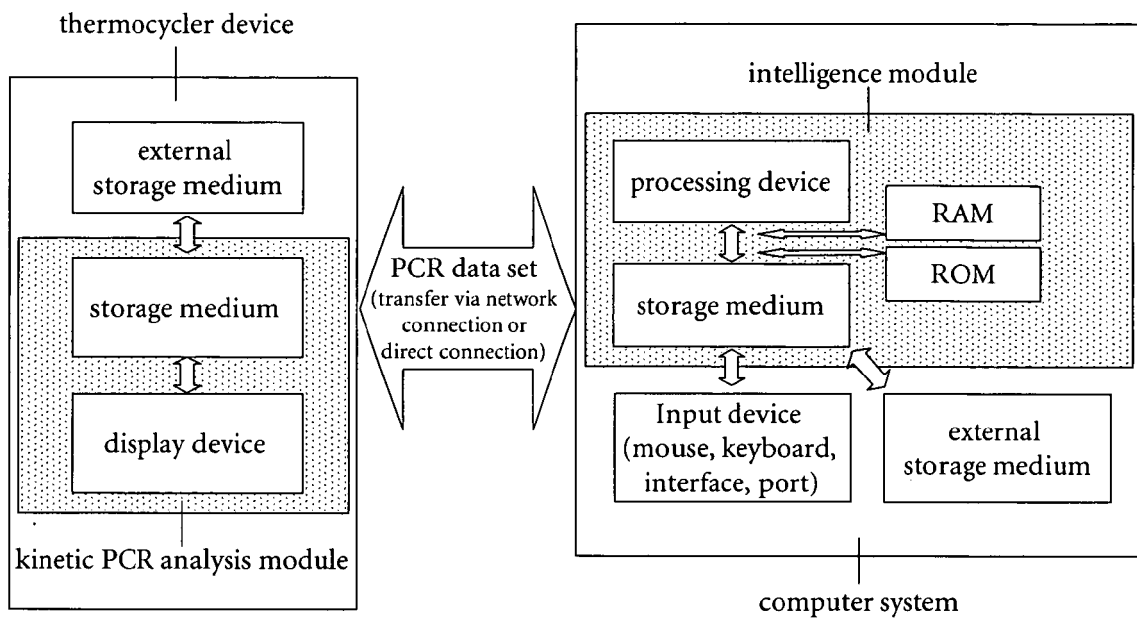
thermocycler device

external storage medium

storage medium

display device

kinetic PCR analysis module

PCR data set (transfer via network connection or direct connection)

intelligence module

processing device

RAM

ROM

storage medium

Input device (mouse, keyboard, interface, port)

external storage medium

computer system